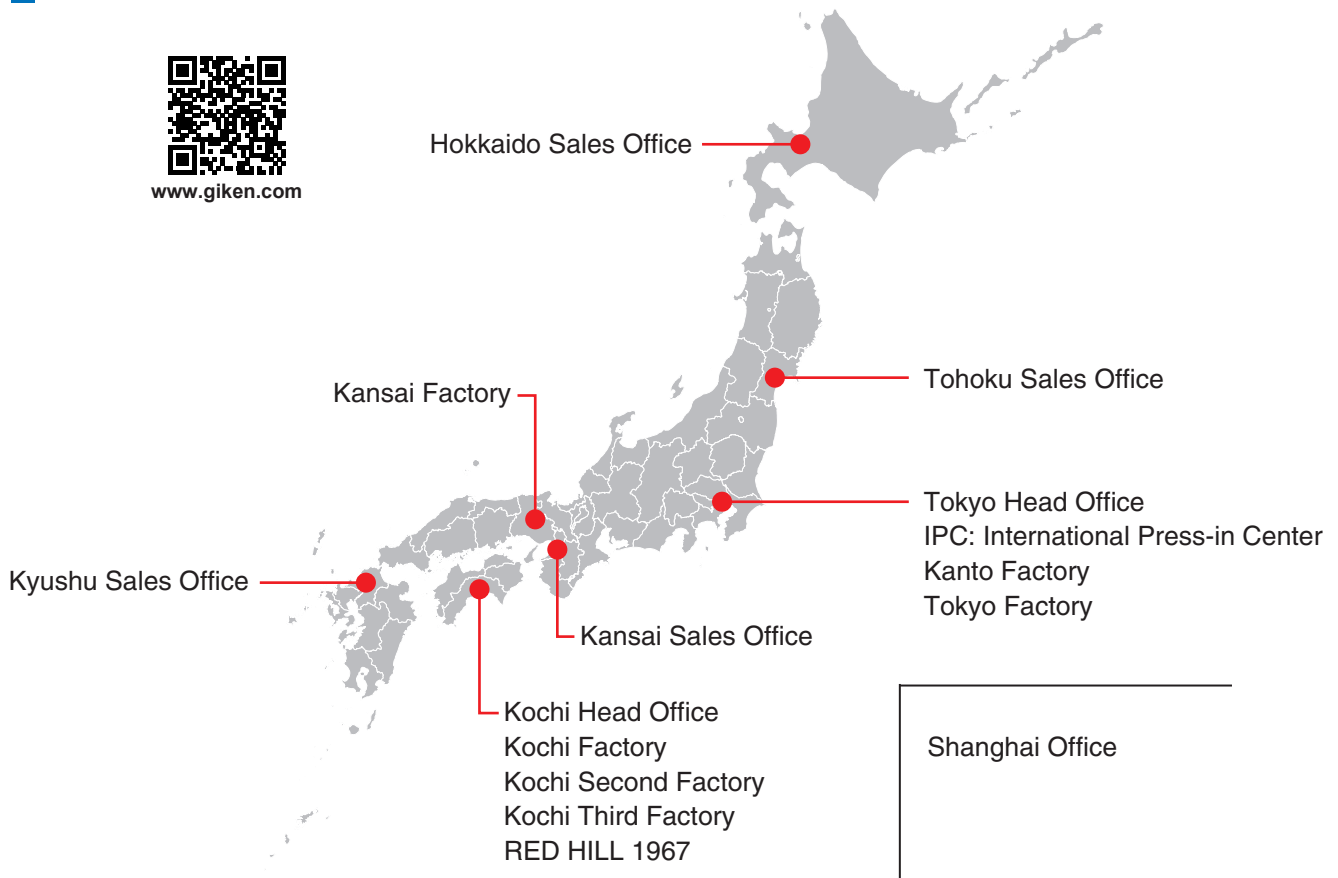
www.giken.com

Hokkaido Sales Office

Tohoku Sales Office

Kansai Factory

Tokyo Head Office
IPC: International Press-in Center
Kanto Factory
Tokyo Factory

Kyushu Sales Office

Kansai Sales Office

Kochi Head Office
Kochi Factory
Kochi Second Factory
Kochi Third Factory
RED HILL 1967

Shanghai Office